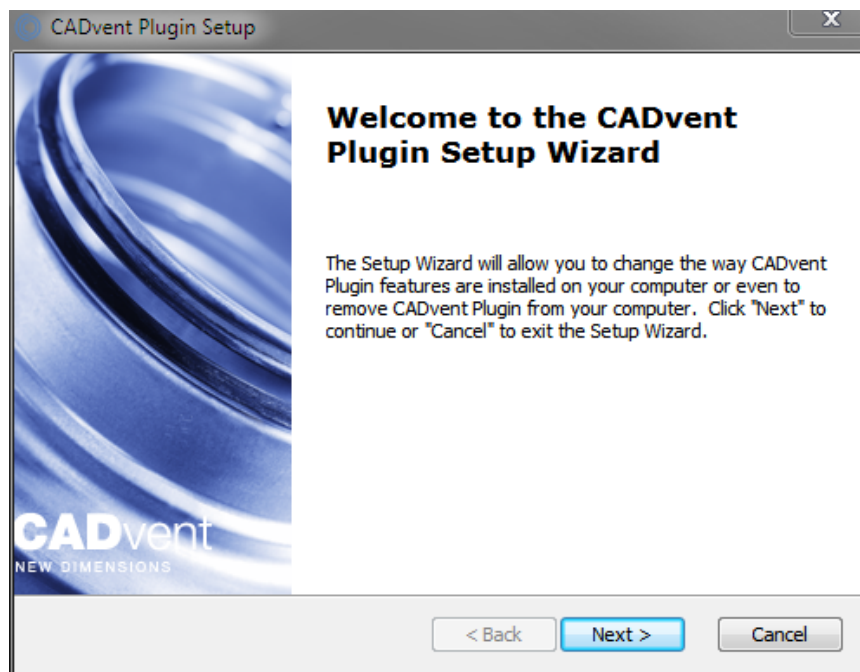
CADvent Plugin Setup

CADvent
NEW DIMENSIONS

Welcome to the CADvent Plugin Setup Wizard

The Setup Wizard will allow you to change the way CADvent Plugin features are installed on your computer or even to remove CADvent Plugin from your computer. Click "Next" to continue or "Cancel" to exit the Setup Wizard.

< Back
Next >
Cancel